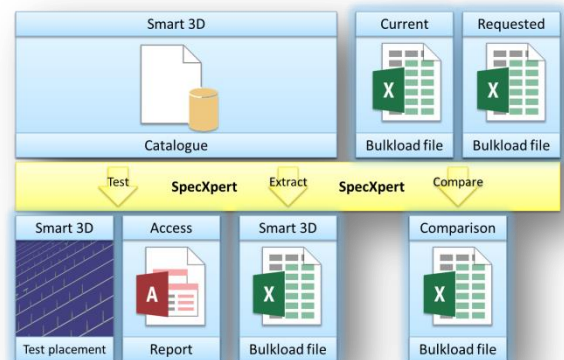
Smart 3D

Catalogue

Current

X

Bulkload file

Requested

X

Bulkload file

Test

SpecXpert

Extract

SpecXpert

Compare

Smart 3D

Test placement

Access

A

Report

Smart 3D

X

Bulkload file

Comparison

X

Bulkload file